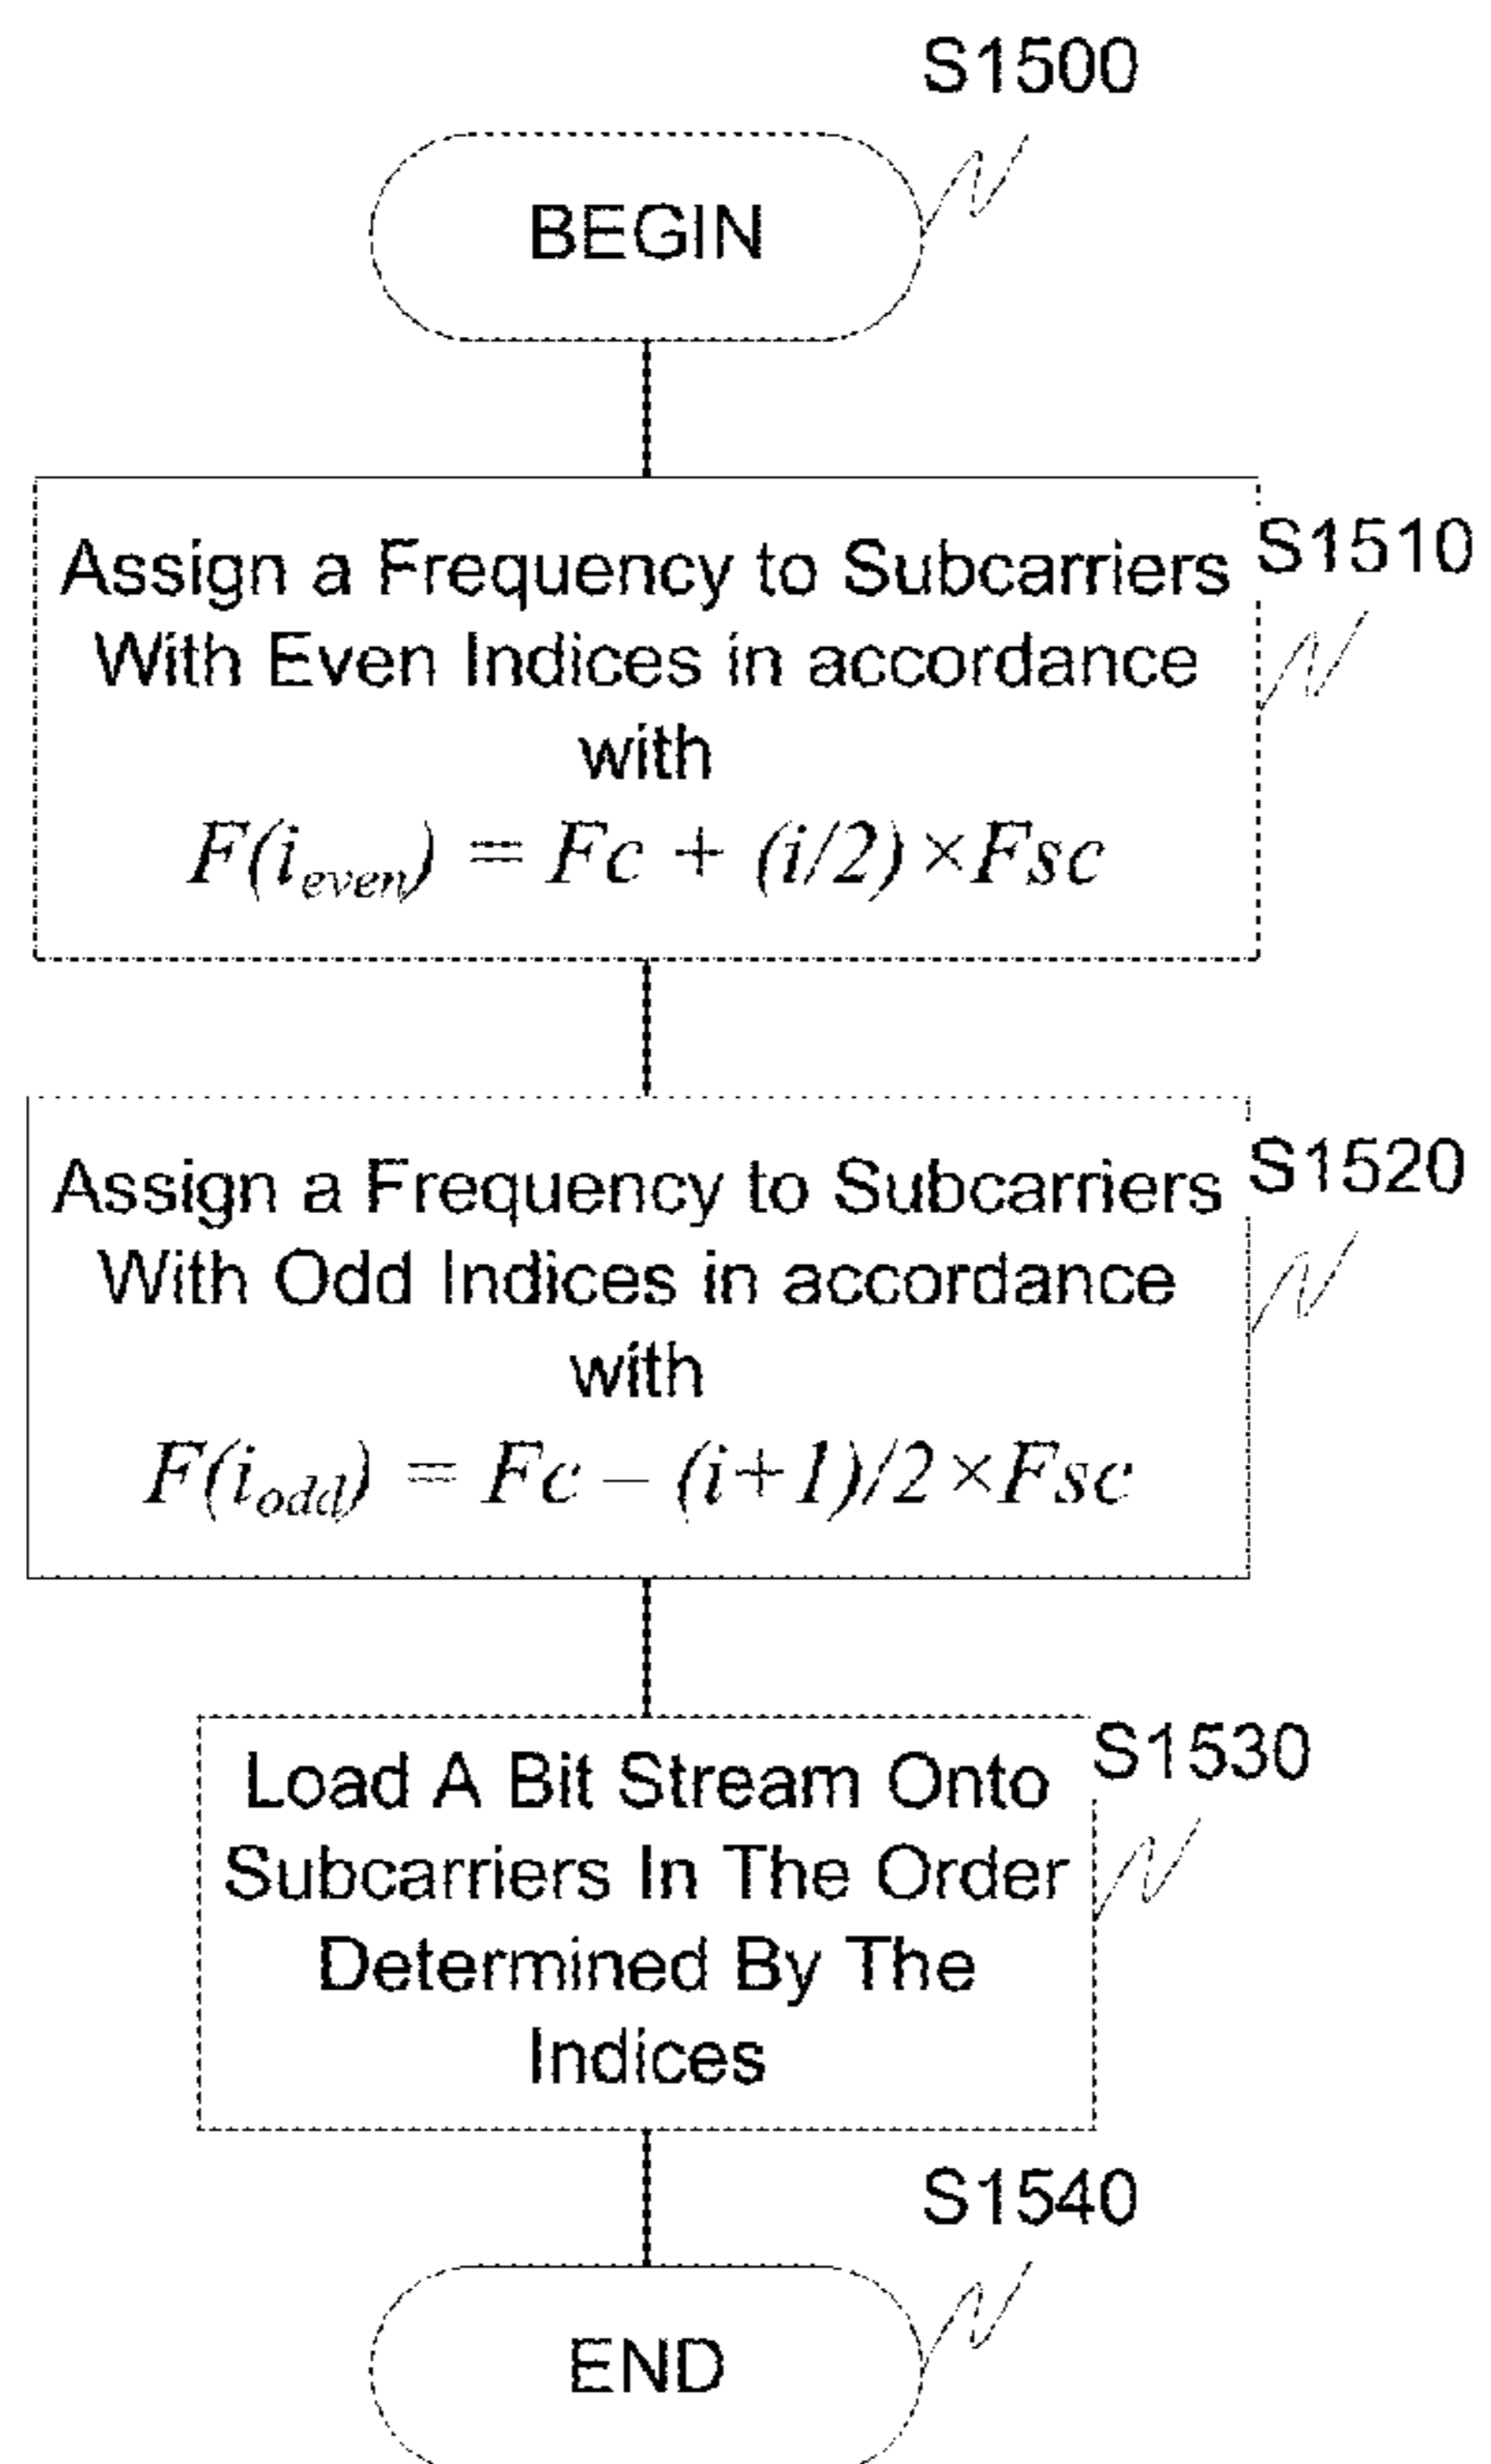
S1500

BEGIN

Assign a Frequency to Subcarriers With Even Indices in accordance with
$F(i_{even}) = Fc + (i/2) \times Fsc$

S1510

Assign a Frequency to Subcarriers With Odd Indices in accordance with
$F(i_{odd}) = Fc - (i+1)/2 \times Fsc$

S1520

Load A Bit Stream Onto Subcarriers In The Order Determined By The Indices

S1530

S1540

END